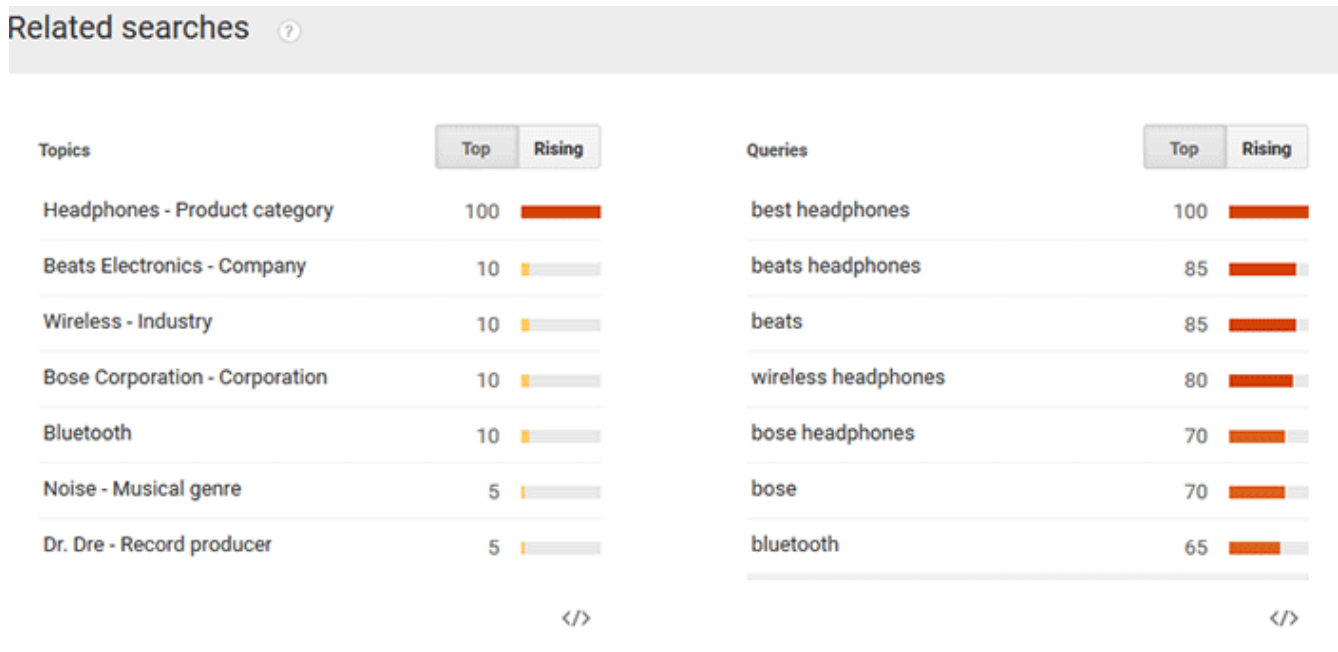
Related searches ?

Topics

Top Rising

| Topics | |
|---|---|
| Headphones - Product category | 100 |
| Beats Electronics - Company | 10 |
| Wireless - Industry | 10 |
| Bose Corporation - Corporation | 10 |
| Bluetooth | 10 |
| Noise - Musical genre | 5 |
| Dr. Dre - Record producer | 5 |

</>

Queries

Top Rising

| Queries | |
|---|---|
| best headphones | 100 |
| beats headphones | 85 |
| beats | 85 |
| wireless headphones | 80 |
| bose headphones | 70 |
| bose | 70 |
| bluetooth | 65 |

</>